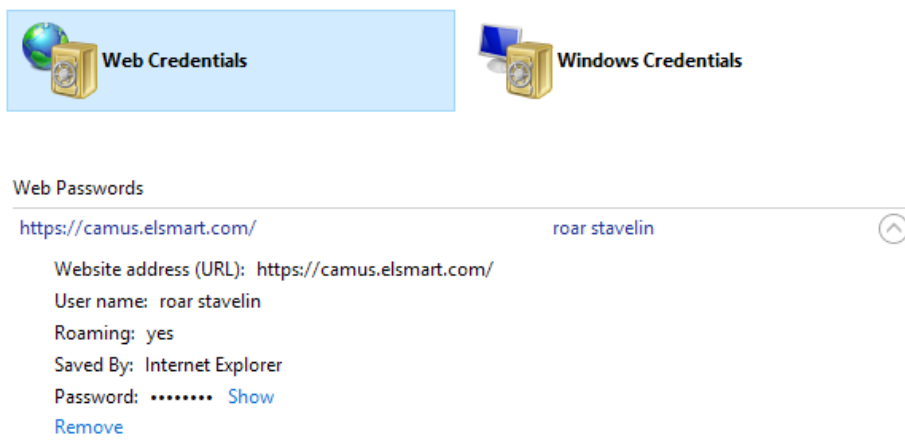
Web Credentials

Windows Credentials

Web Passwords

https://camus.elsmart.com/ roar stavelin

Website address (URL): https://camus.elsmart.com/

User name: roar stavelin

Roaming: yes

Saved By: Internet Explorer

Password: •••••••• Show

Remove